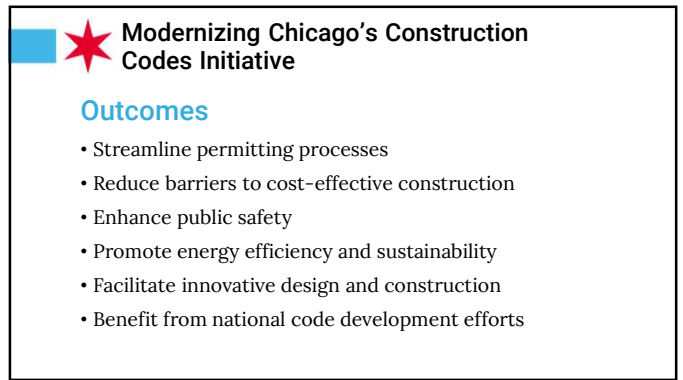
Modernizing Chicago’s Construction Codes Initiative

Outcomes

• Streamline permitting processes
• Reduce barriers to cost-effective construction
• Enhance public safety
• Promote energy efficiency and sustainability
• Facilitate innovative design and construction
• Benefit from national code development efforts